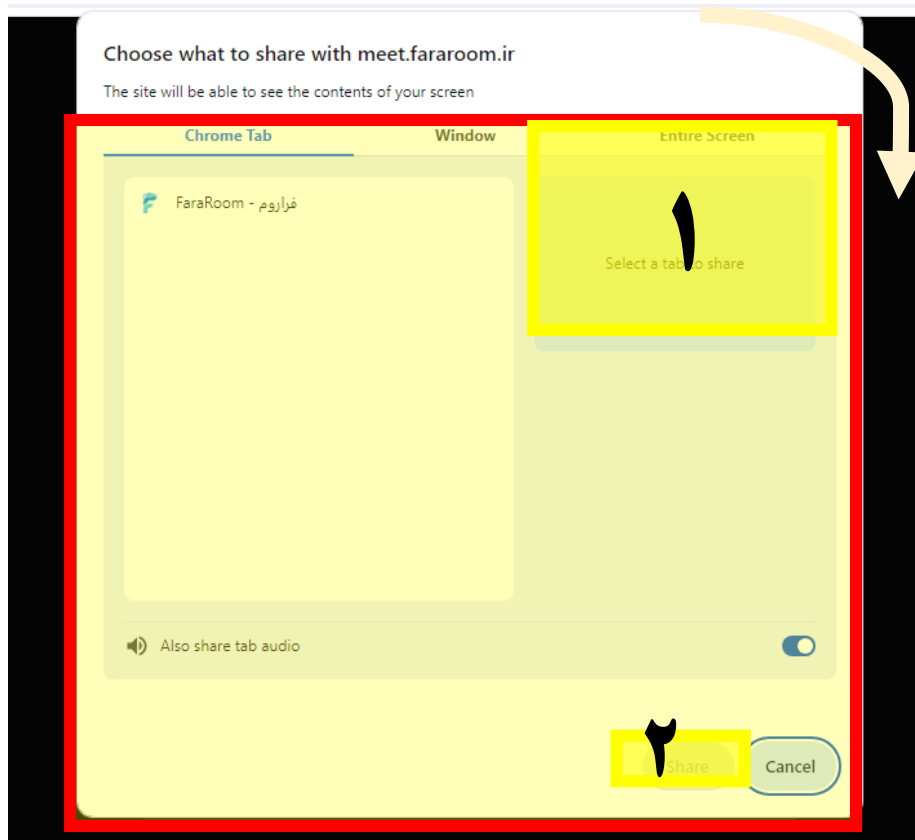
Choose what to share with meet.fararoom.ir

The site will be able to see the contents of your screen

Chrome Tab

Window

Entire Screen

FaraRoom - فراروم

۱

Select a tab to share

Also share tab audio

۲

Share

Cancel